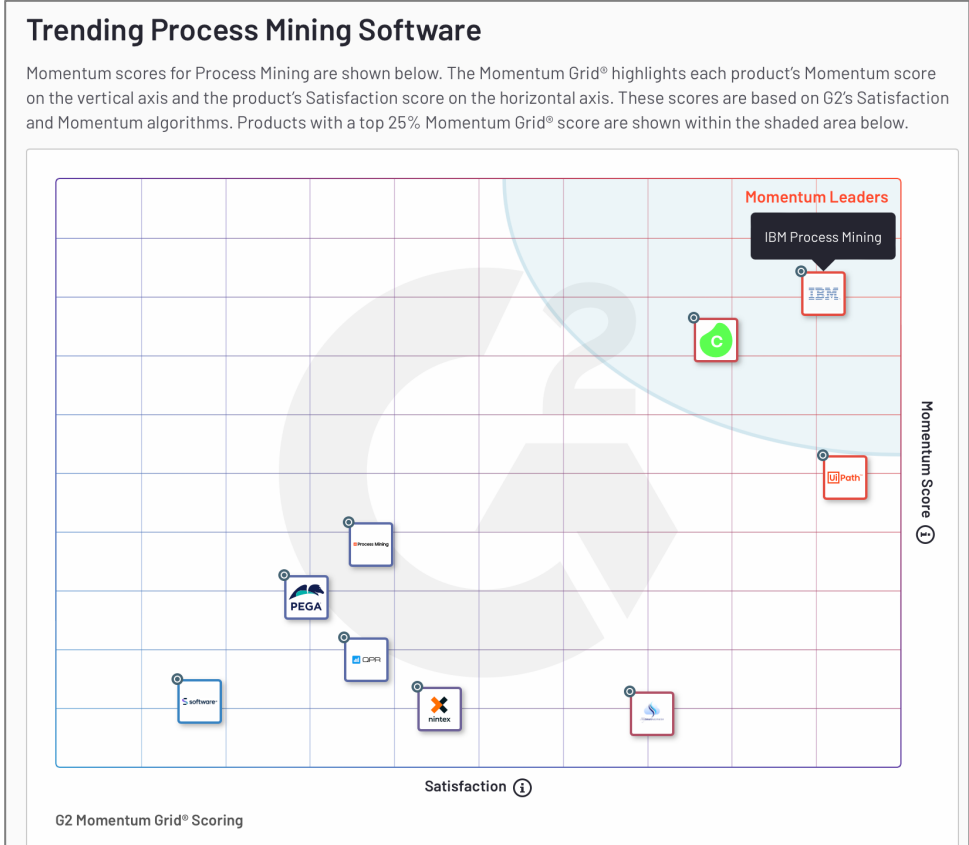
Trending Process Mining Software

Momentum scores for Process Mining are shown below. The Momentum Grid® highlights each product's Momentum score on the vertical axis and the product's Satisfaction score on the horizontal axis. These scores are based on G2's Satisfaction and Momentum algorithms. Products with a top 25% Momentum Grid® score are shown within the shaded area below.

Momentum Leaders

IBM Process Mining

IBM

C

UiPath

Process Mining

PEGA

QPR

software

nintex

Momentum Score

Satisfaction

G2 Momentum Grid® Scoring